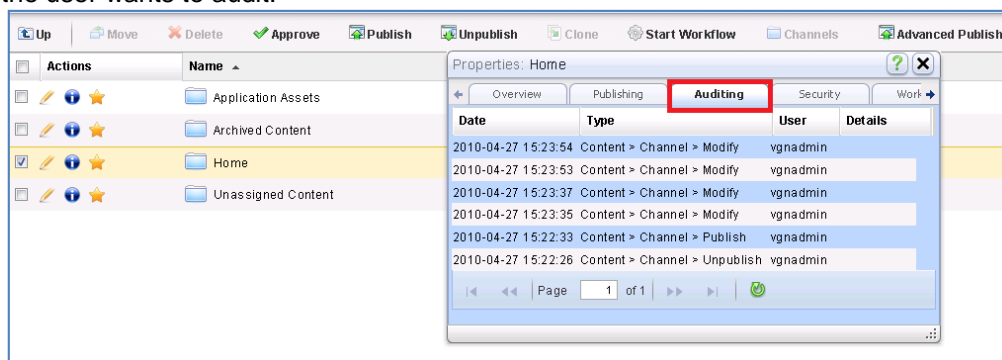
the user wants to audit.

Up Move Delete Approve Publish Unpublish Clone Start Workflow Channels Advanced Publish

| Actions | Name |
|---|---|
| | Application Assets |
| | Archived Content |
| | Home |
| | Unassigned Content |

Properties: Home

Overview Publishing Auditing Security Work

| Date | Type | User | Details |
|---|---|---|---|
| 2010-04-27 15:23:54 | Content > Channel > Modify | vgnadmin | |
| 2010-04-27 15:23:53 | Content > Channel > Modify | vgnadmin | |
| 2010-04-27 15:23:37 | Content > Channel > Modify | vgnadmin | |
| 2010-04-27 15:23:35 | Content > Channel > Modify | vgnadmin | |
| 2010-04-27 15:22:33 | Content > Channel > Publish | vgnadmin | |
| 2010-04-27 15:22:26 | Content > Channel > Unpublish | vgnadmin | |

Page 1 of 1